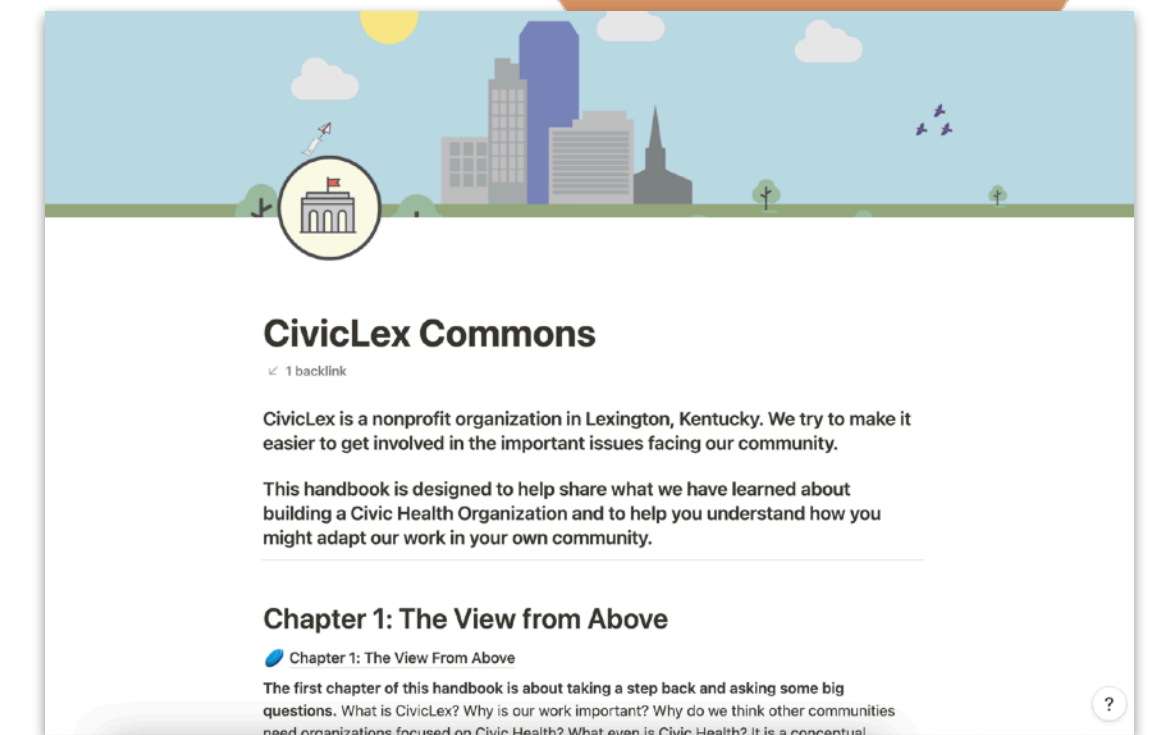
CivicLex Commons

↙ 1 backlink

CivicLex is a nonprofit organization in Lexington, Kentucky. We try to make it easier to get involved in the important issues facing our community.

This handbook is designed to help share what we have learned about building a Civic Health Organization and to help you understand how you might adapt our work in your own community.

Chapter 1: The View from Above

Chapter 1: The View From Above

The first chapter of this handbook is about taking a step back and asking some big questions. What is CivicLex? Why is our work important? Why do we think other communities need organizations focused on Civic Health? What even is Civic Health? It is a conceptual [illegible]

?